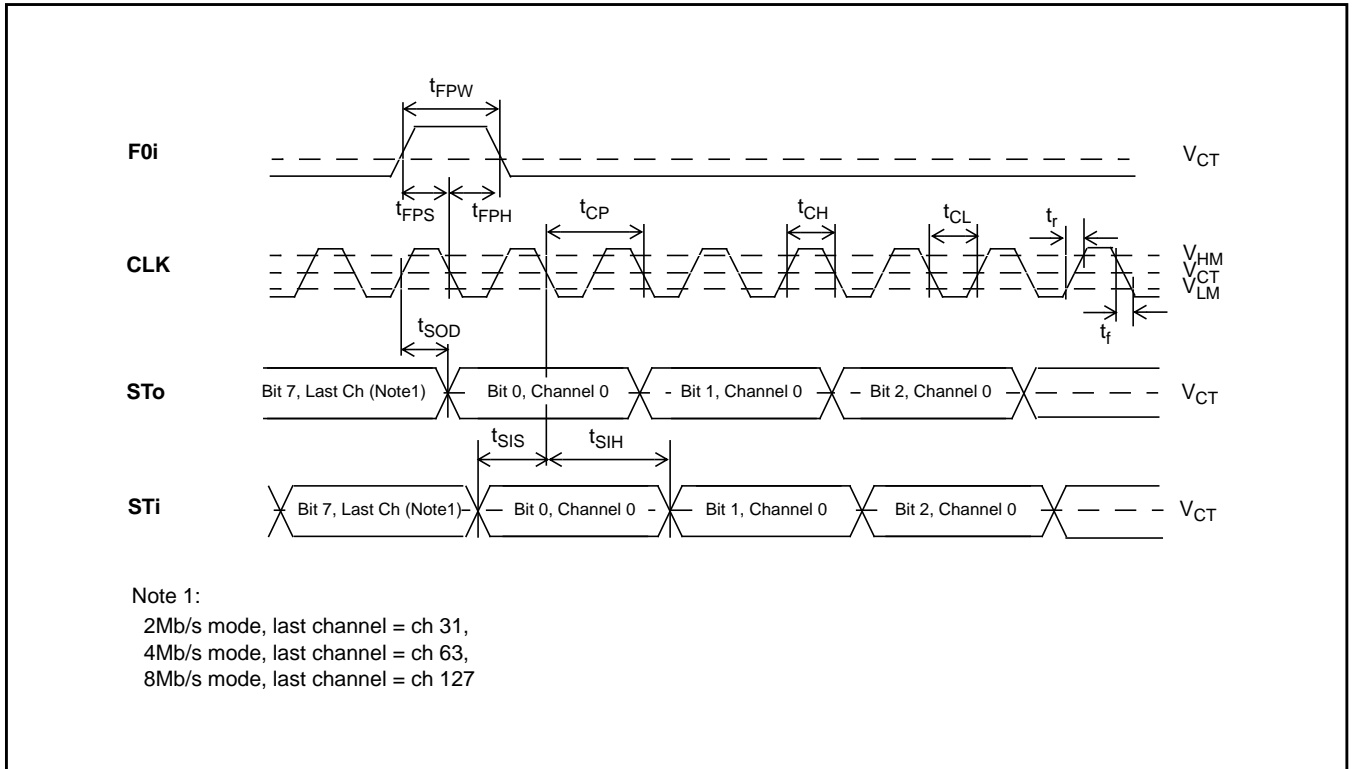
$t_{FPW}$

F0i

$V_{CT}$

$t_{FPS}$ $t_{FPH}$ $t_{CP}$ $t_{CH}$ $t_{CL}$ $t_r$

CLK

$V_{HM}$
$V_{CT}$
$V_{LM}$

$t_f$

$t_{SOD}$

STo

Bit 7, Last Ch (Note1)

Bit 0, Channel 0

Bit 1, Channel 0

Bit 2, Channel 0

$V_{CT}$

$t_{SIS}$ $t_{SIH}$

STi

Bit 7, Last Ch (Note1)

Bit 0, Channel 0

Bit 1, Channel 0

Bit 2, Channel 0

$V_{CT}$

Note 1:
2Mb/s mode, last channel = ch 31,
4Mb/s mode, last channel = ch 63,
8Mb/s mode, last channel = ch 127